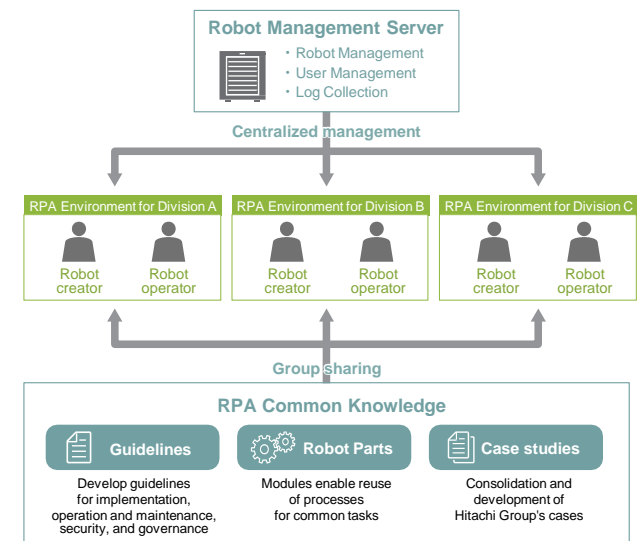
Robot Management Server

・Robot Management
・User Management
・Log Collection

Centralized management

RPA Environment for Division A

Robot creator

Robot operator

RPA Environment for Division B

Robot creator

Robot operator

RPA Environment for Division C

Robot creator

Robot operator

Group sharing

RPA Common Knowledge

Guidelines

Develop guidelines for implementation, operation and maintenance, security, and governance

Robot Parts

Modules enable reuse of processes for common tasks

Case studies

Consolidation and development of Hitachi Group's cases